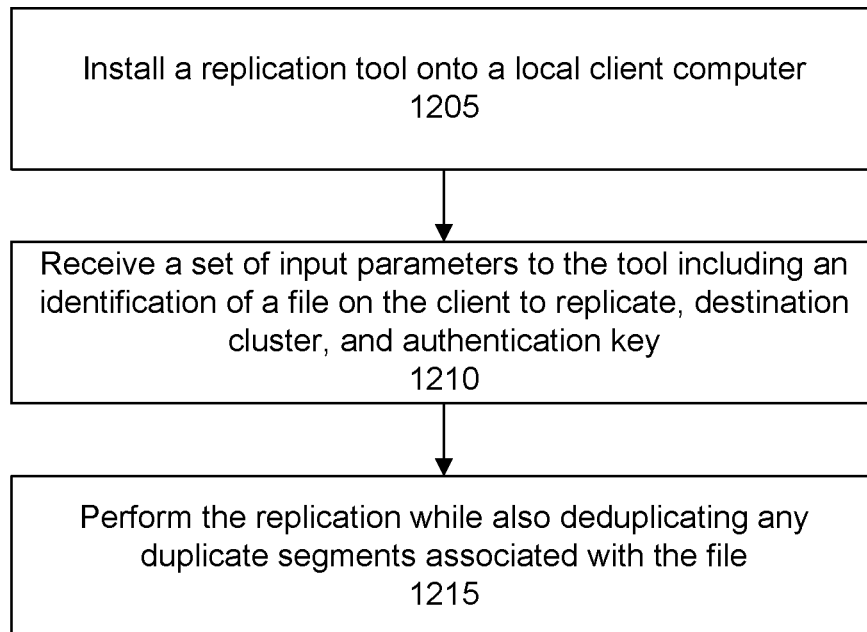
Install a replication tool onto a local client computer
1205

Receive a set of input parameters to the tool including an identification of a file on the client to replicate, destination cluster, and authentication key
1210

Perform the replication while also deduplicating any duplicate segments associated with the file
1215